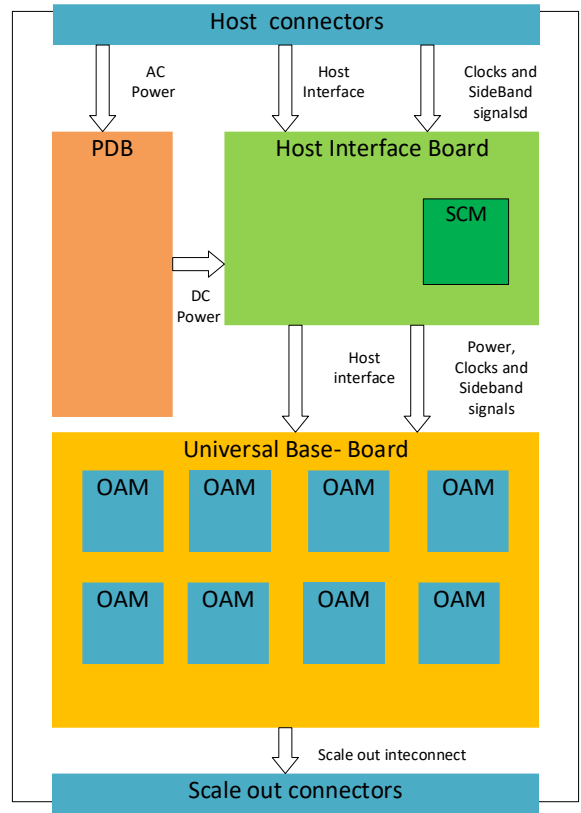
Host connectors

AC Power

Host Interface

Clocks and SideBand signalsd

PDB

Host Interface Board

SCM

DC Power

Host interface

Power, Clocks and Sideband signals

Universal Base- Board

OAM

OAM

OAM

OAM

OAM

OAM

OAM

OAM

Scale out inteconnect

Scale out connectors